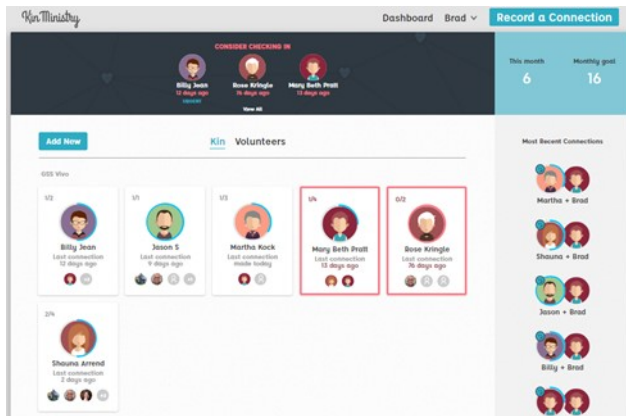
Kin Ministry

Dashboard Brad

Record a Connection

CONSIDER CHECKING IN

Billy Jean
12 days ago

Rose Kringle
76 days ago

Mary Beth Pratt
13 days ago

View All

This month
6

Monthly goal
16

Add New

Kin Volunteers

GSS Vibe

1/2
Billy Jean
Last connection
12 days ago

1/1
Jason S
Last connection
9 days ago

1/2
Martha Kock
Last connection
made today

1/4
Mary Beth Pratt
Last connection
13 days ago

0/2
Rose Kringle
Last connection
76 days ago

2/4
Shauna Arrend
Last connection
2 days ago

Most Recent Connections

Martha + Brad

Shauna + Brad

Jason + Brad

Billy + Brad